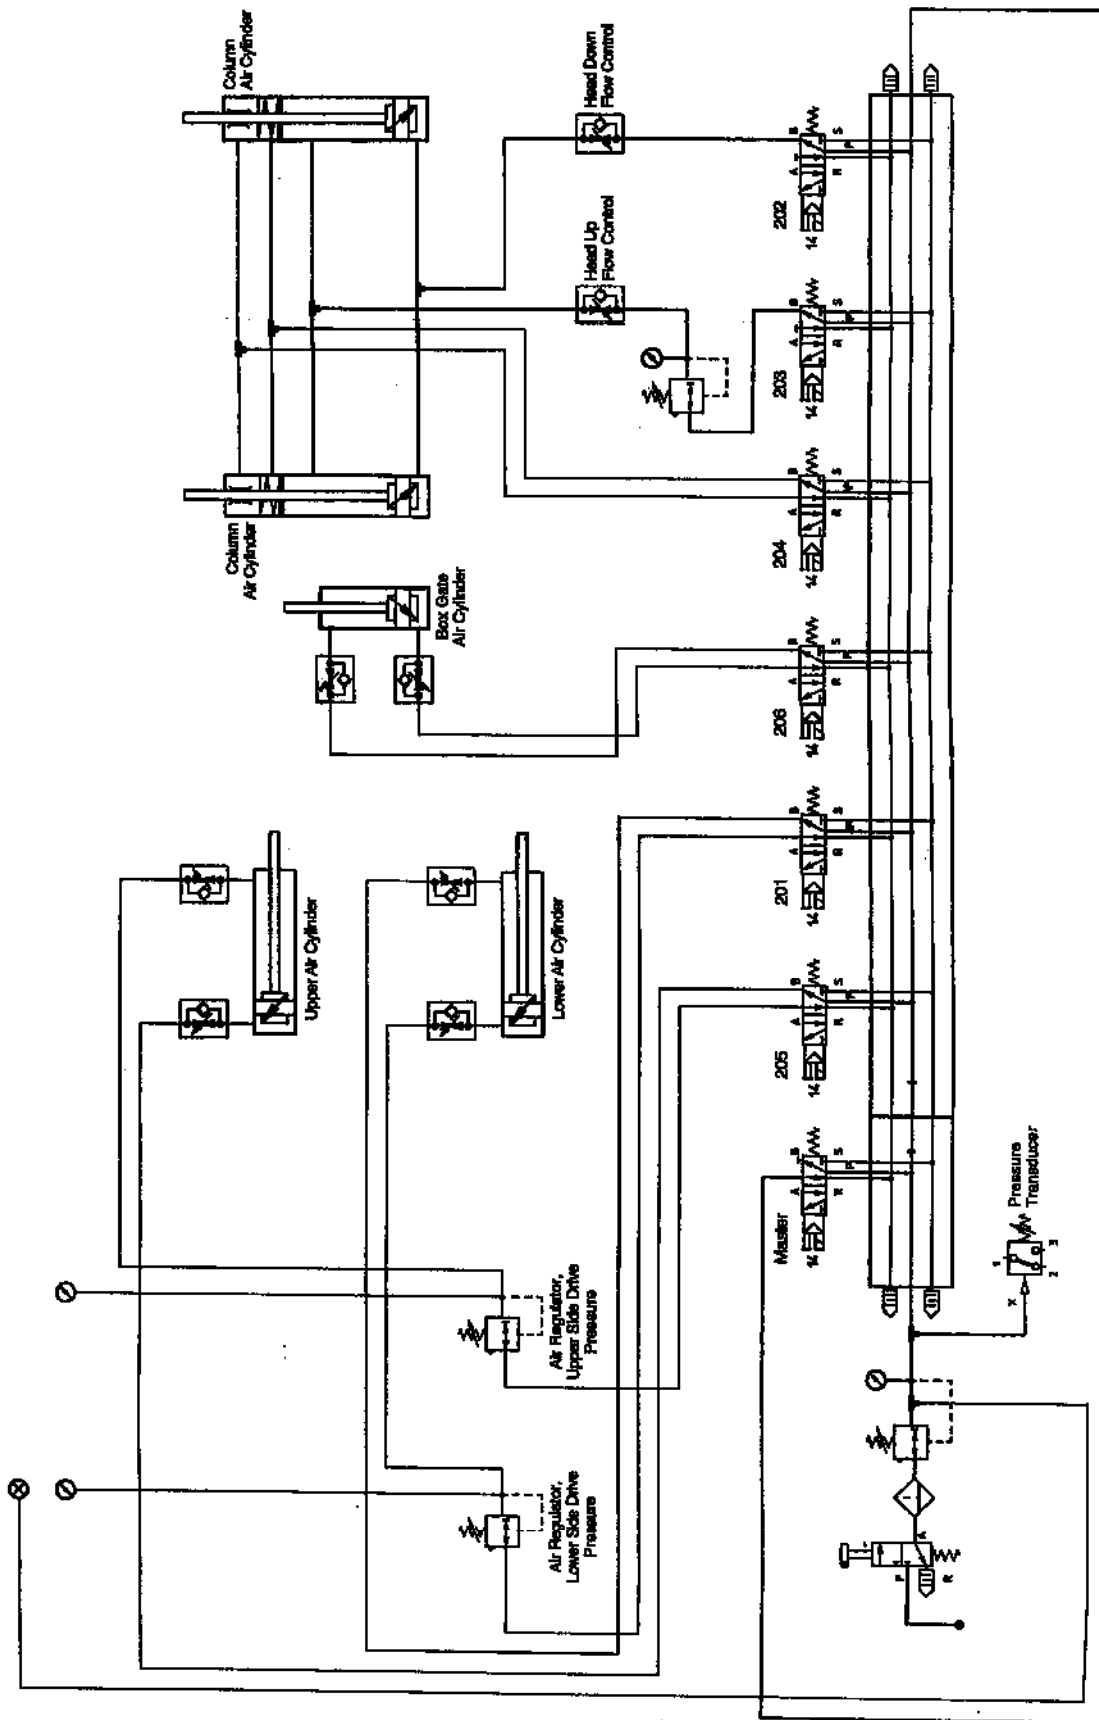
Column Air Cylinder

Head Down Flow Control

Head Up Flow Control

Column Air Cylinder

Box Gate Air Cylinder

Upper Air Cylinder

Lower Air Cylinder

202

203

204

206

201

205

Master

14 A B S R P

Air Regulator, Upper Side Drive Pressure

Air Regulator, Lower Side Drive Pressure

Pressure Transducer

X 1 2 3

P A R